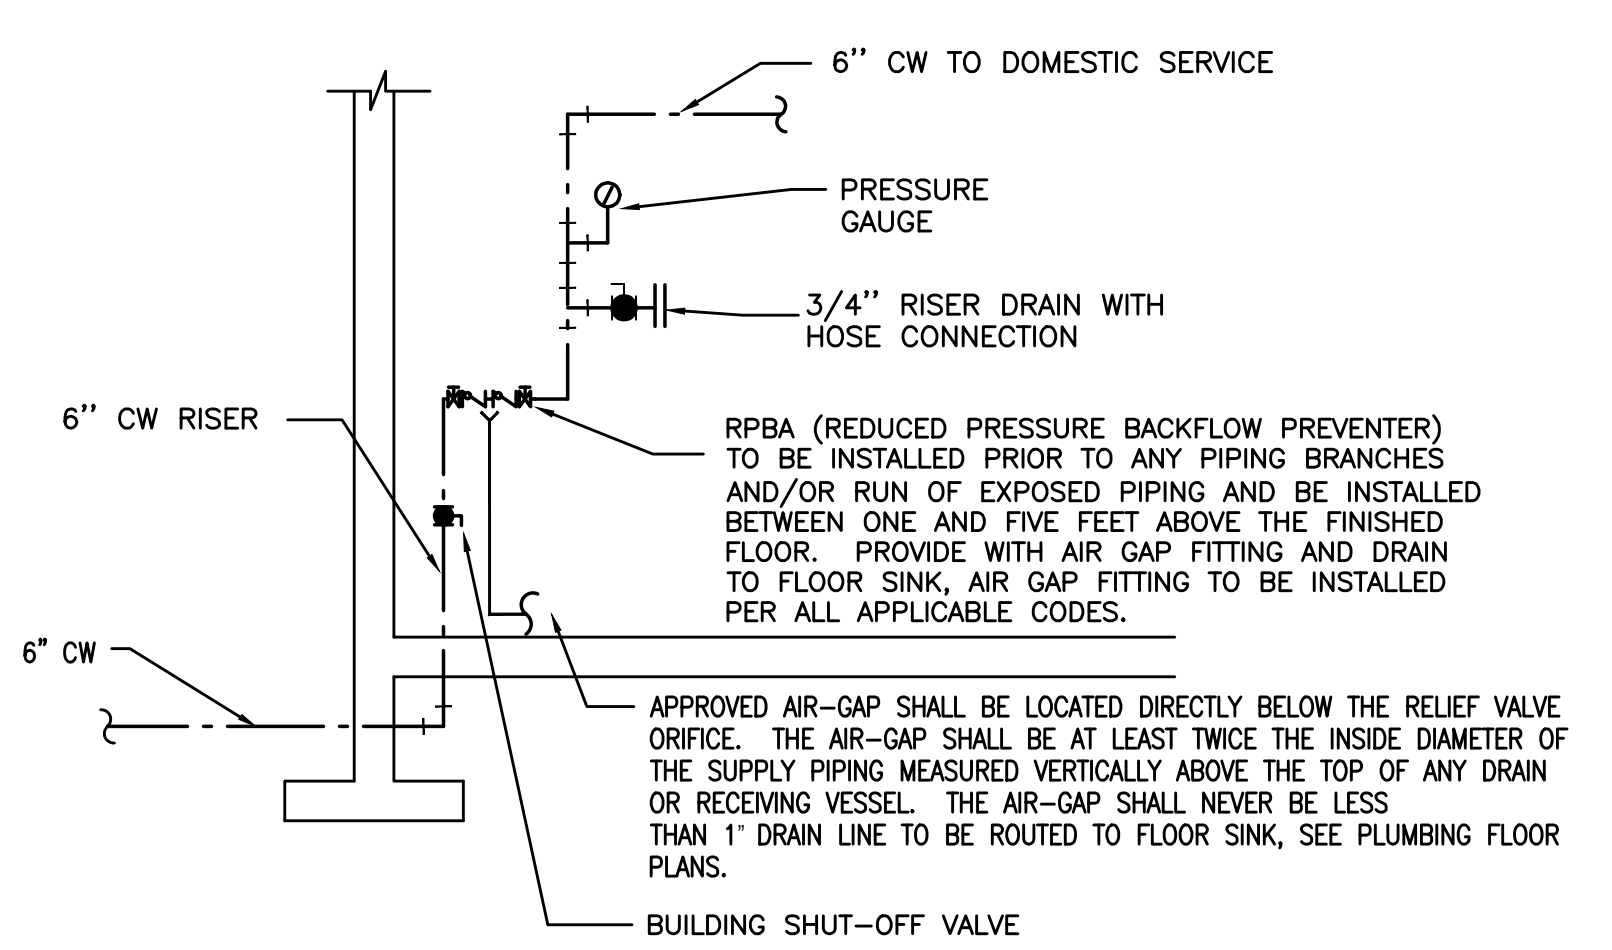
6'' CW TO DOMESTIC SERVICE

PRESSURE GAUGE

3/4'' RISER DRAIN WITH HOSE CONNECTION

6'' CW RISER

RPBA (REDUCED PRESSURE BACKFLOW PREVENTER) TO BE INSTALLED PRIOR TO ANY PIPING BRANCHES AND/OR RUN OF EXPOSED PIPING AND BE INSTALLED BETWEEN ONE AND FIVE FEET ABOVE THE FINISHED FLOOR. PROVIDE WITH AIR GAP FITTING AND DRAIN TO FLOOR SINK, AIR GAP FITTING TO BE INSTALLED PER ALL APPLICABLE CODES.

6" CW

APPROVED AIR-GAP SHALL BE LOCATED DIRECTLY BELOW THE RELIEF VALVE ORIFICE. THE AIR-GAP SHALL BE AT LEAST TWICE THE INSIDE DIAMETER OF THE SUPPLY PIPING MEASURED VERTICALLY ABOVE THE TOP OF ANY DRAIN OR RECEIVING VESSEL. THE AIR-GAP SHALL NEVER BE LESS THAN 1" DRAIN LINE TO BE ROUTED TO FLOOR SINK, SEE PLUMBING FLOOR PLANS.

BUILDING SHUT-OFF VALVE